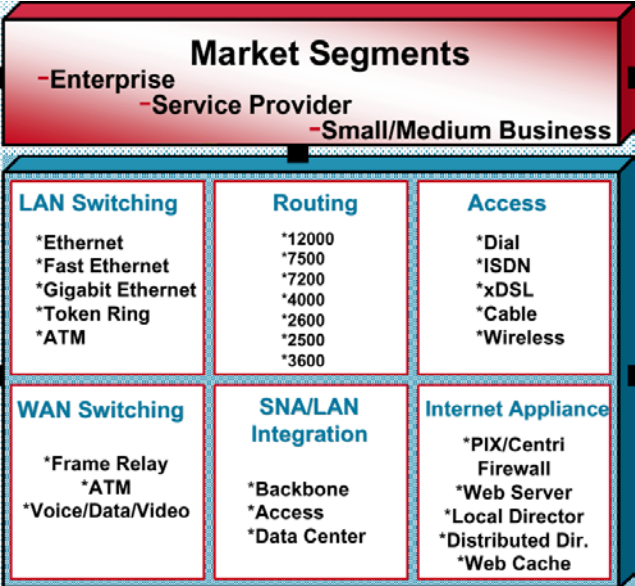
Market Segments
-Enterprise
-Service Provider
-Small/Medium Business

LAN Switching
*Ethernet
*Fast Ethernet
*Gigabit Ethernet
*Token Ring
*ATM

Routing
*12000
*7500
*7200
*4000
*2600
*2500
*3600

Access
*Dial
*ISDN
*xDSL
*Cable
*Wireless

WAN Switching
*Frame Relay
*ATM
*Voice/Data/Video

SNA/LAN Integration
*Backbone
*Access
*Data Center

Internet Appliance
*PIX/Centri Firewall
*Web Server
*Local Director
*Distributed Dir.
*Web Cache